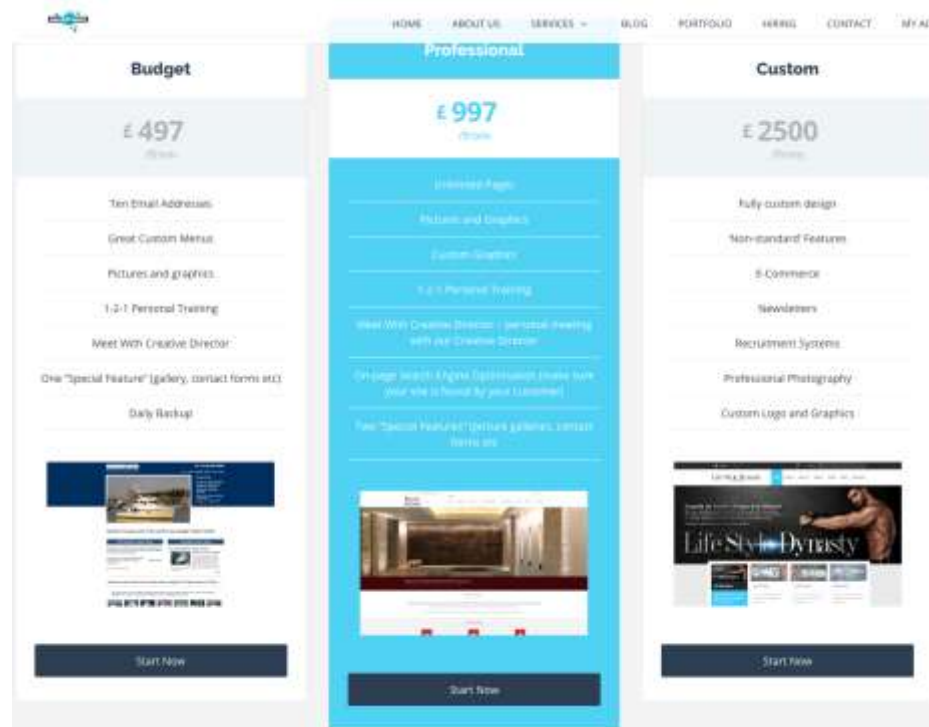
HOME ABOUT US SERVICES BLOG PORTFOLIO HIRING CONTACT MY A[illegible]

Budget

£497

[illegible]

Ten Email Addresses

Great Custom Menus

Pictures and graphics

1-2-1 Personal Training

Meet With Creative Director

One "Special Feature" (gallery, contact forms etc)

Daily Backup

Start Now

Professional

£997

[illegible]

Unlimited Pages

Pictures and Graphics

Custom Graphics

1-2-1 Personal Training

Meet With Creative Director - personal meeting with our Creative Director

On-page Search Engine Optimisation (make sure your site is found by your customer)

Two "Special Features" (picture galleries, contact forms etc

Start Now

Custom

£2500

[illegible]

Fully custom design

'Non-standard' Features

E-Commerce

Newsletters

Recruitment Systems

Professional Photography

Custom Logo and Graphics

Life Style Dynasty

Start Now